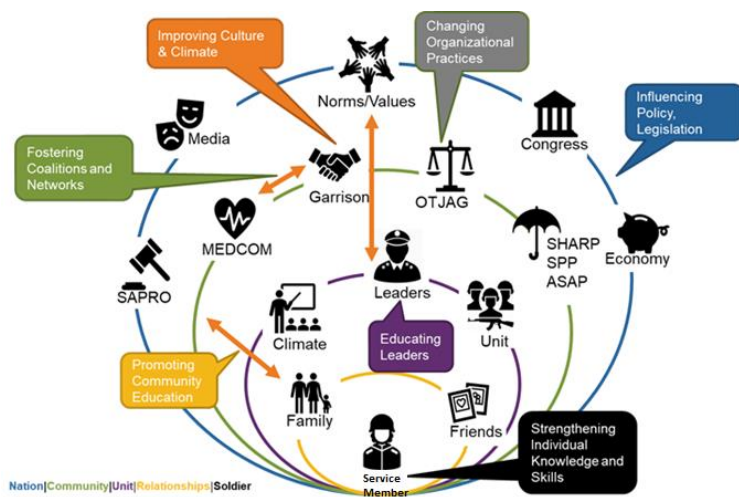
Improving Culture & Climate

Changing Organizational Practices

Norms/Values

Influencing Policy, Legislation

Congress

Media

Fostering Coalitions and Networks

Garrison

OTJAG

MEDCOM

SHARP
SPP
ASAP

Economy

SAPRO

Leaders

Climate

Unit

Educating Leaders

Promoting Community Education

Family

Friends

Strengthening Individual Knowledge and Skills

Service Member

Nation|Community|Unit|Relationships|Soldier